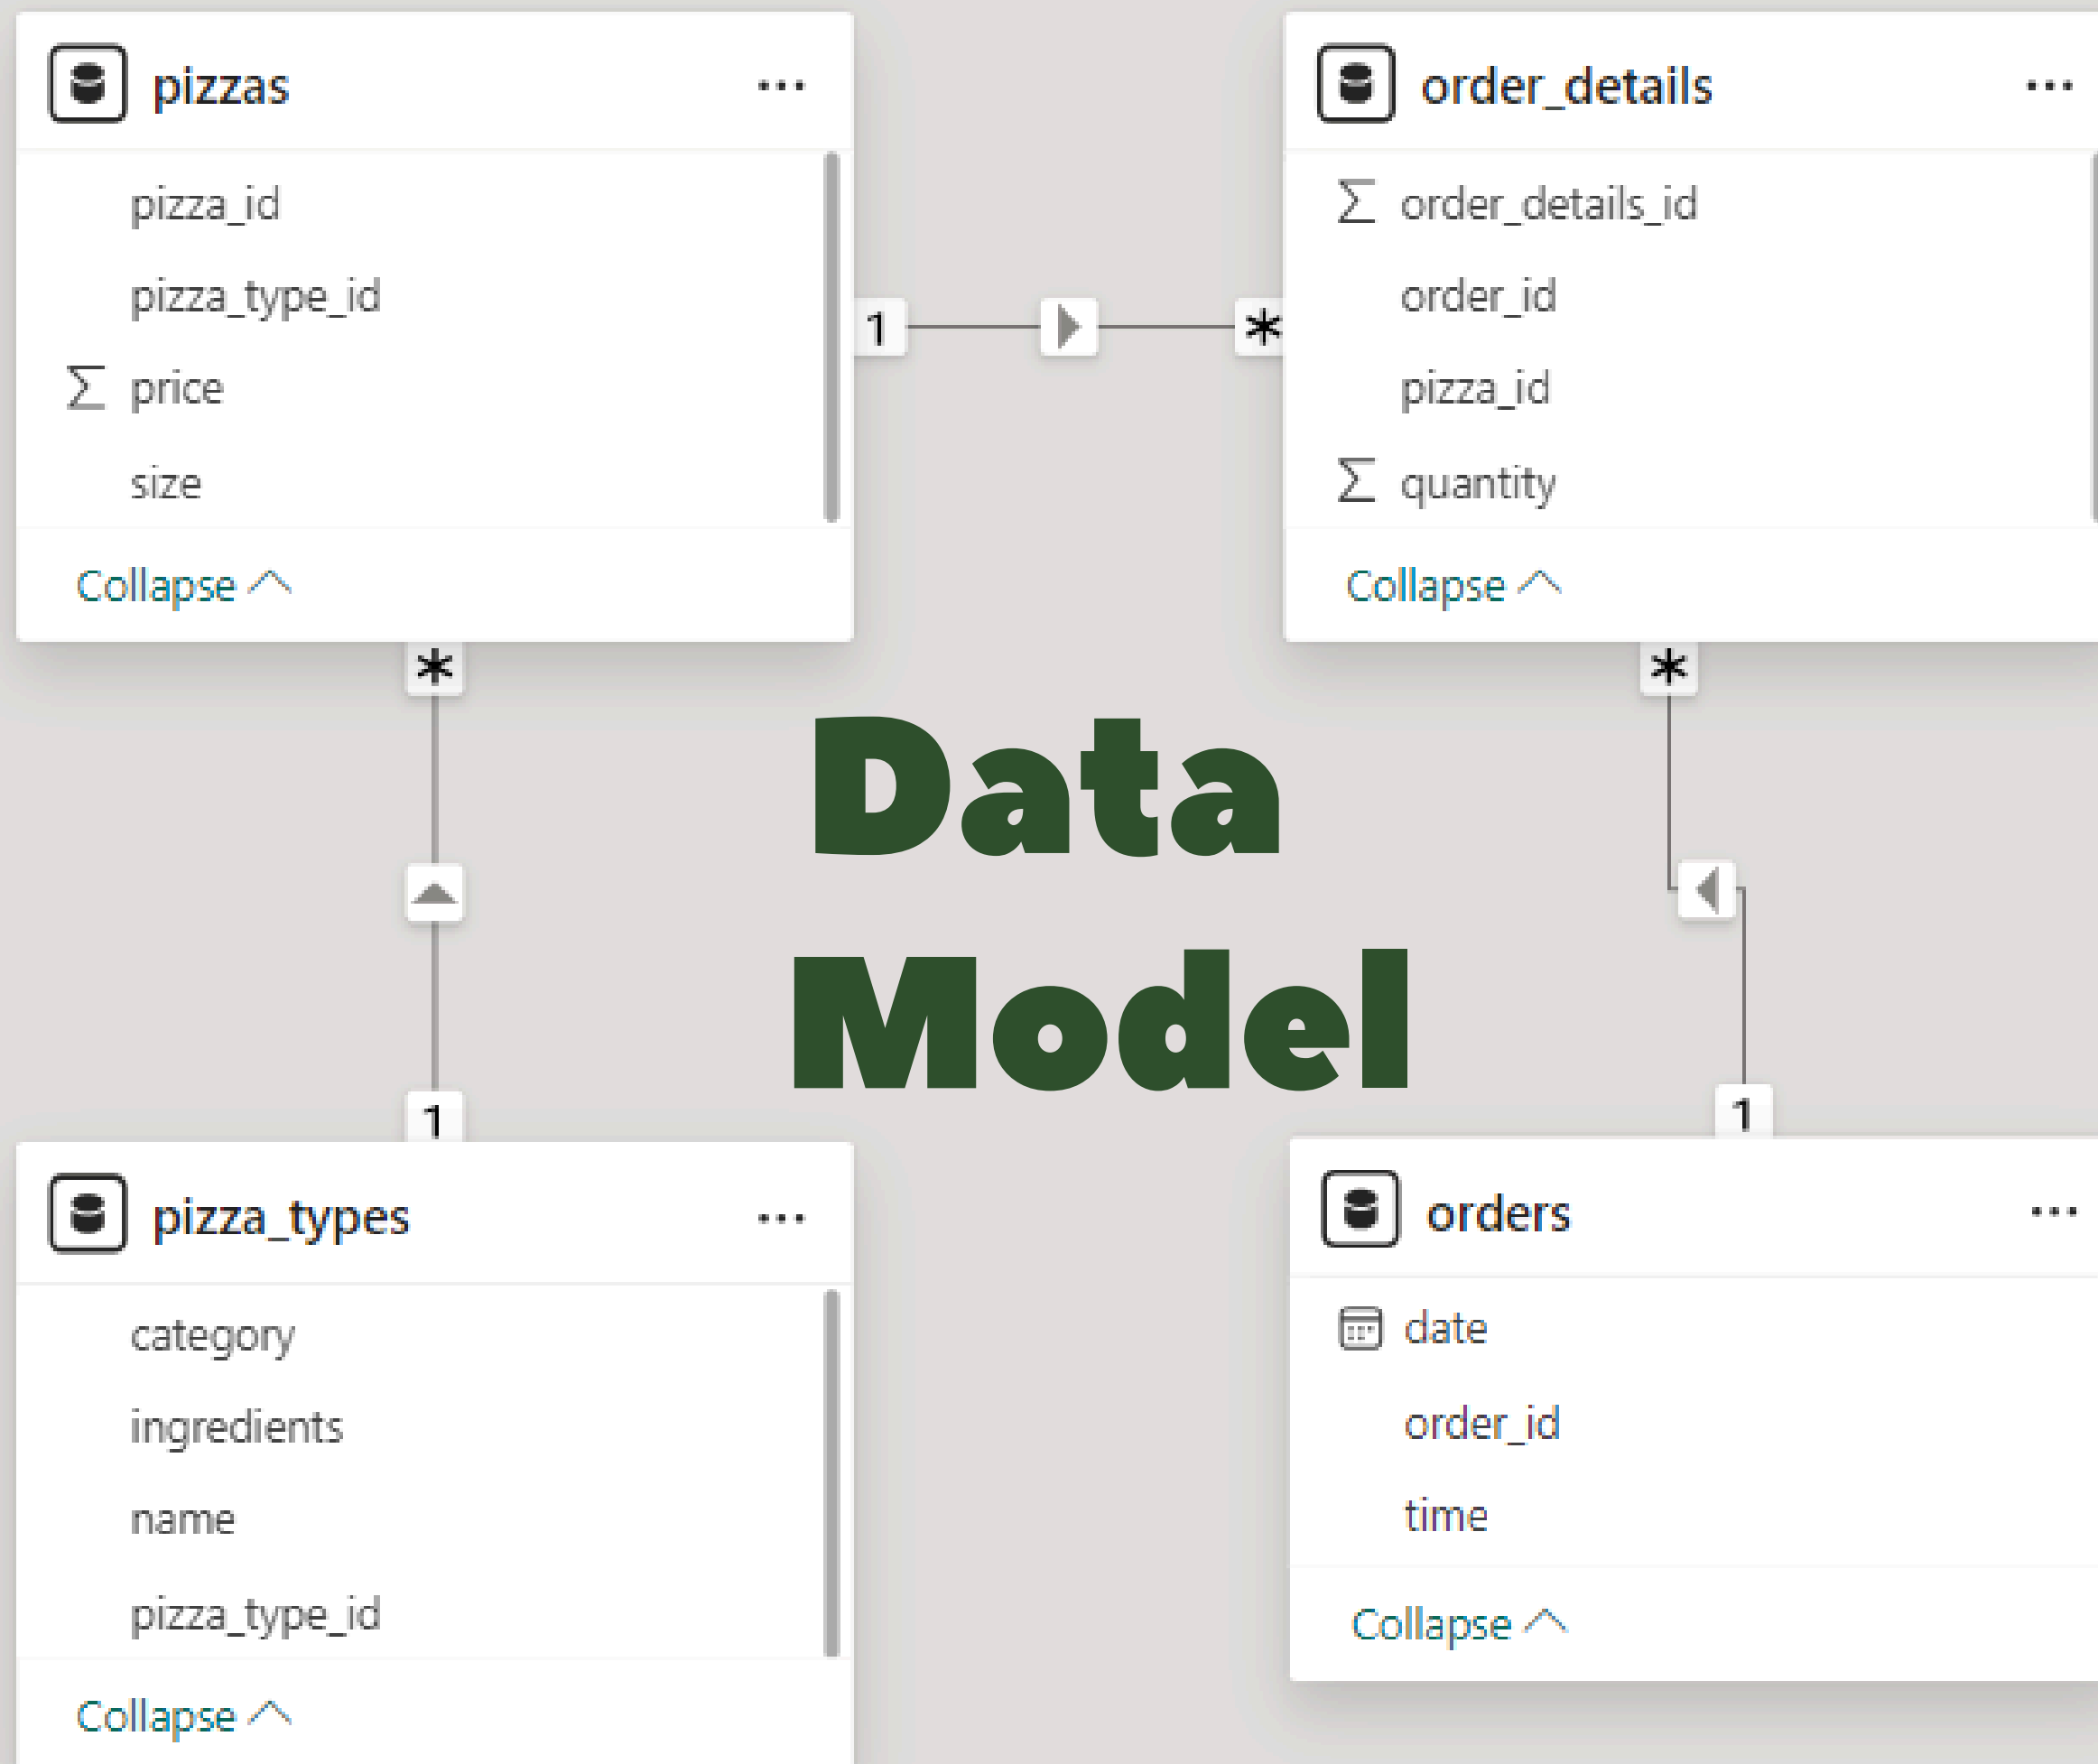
pizzas ...

pizza_id

pizza_type_id

Σ price

size

Collapse

order_details ...

Σ order_details_id

order_id

pizza_id

Σ quantity

Collapse

1

*

*

*

Data Model

1

1

pizza_types ...

category

ingredients

name

pizza_type_id

Collapse

orders ...

date

order_id

time

Collapse